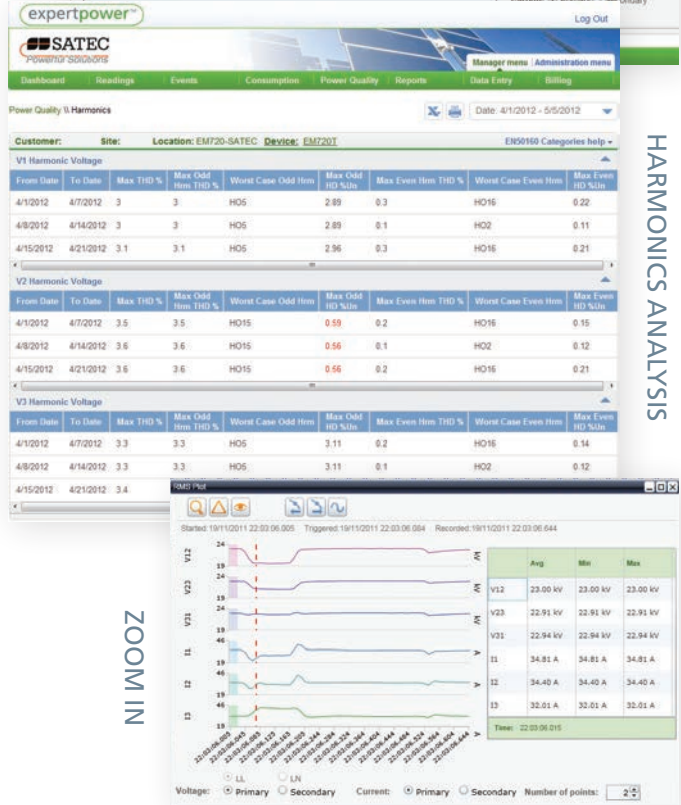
expertpower

Log Out

SATEC
Powerful Solutions

Manager menu | Administration menu

Dashboard | Readings | Events | Consumption | Power Quality | Reports | Data Entry | Billing

Power Quality \\ Harmonics

Date: 4/1/2012 - 5/5/2012

Customer: Site: Location: EM720-SATEC Device: EM720T

EN50160 Categories help

V1 Harmonic Voltage

| From Date | To Date | Max THD % | Max Odd Hrm THD % | Worst Case Odd Hrm | Max Odd HD %Un | Max Even Hrm THD % | Worst Case Even Hrm | Max Even HD %Un |
|---|---|---|---|---|---|---|---|---|
| 4/1/2012 | 4/7/2012 | 3 | 3 | HO5 | 2.89 | 0.3 | HO16 | 0.22 |
| 4/8/2012 | 4/14/2012 | 3 | 3 | HO5 | 2.89 | 0.1 | HO2 | 0.11 |
| 4/15/2012 | 4/21/2012 | 3.1 | 3.1 | HO5 | 2.96 | 0.3 | HO16 | 0.21 |

V2 Harmonic Voltage

| From Date | To Date | Max THD % | Max Odd Hrm THD % | Worst Case Odd Hrm | Max Odd HD %Un | Max Even Hrm THD % | Worst Case Even Hrm | Max Even HD %Un |
|---|---|---|---|---|---|---|---|---|
| 4/1/2012 | 4/7/2012 | 3.5 | 3.5 | HO15 | 0.59 | 0.2 | HO16 | 0.15 |
| 4/8/2012 | 4/14/2012 | 3.6 | 3.6 | HO15 | 0.56 | 0.1 | HO2 | 0.12 |
| 4/15/2012 | 4/21/2012 | 3.6 | 3.6 | HO15 | 0.56 | 0.2 | HO16 | 0.21 |

V3 Harmonic Voltage

| From Date | To Date | Max THD % | Max Odd Hrm THD % | Worst Case Odd Hrm | Max Odd HD %Un | Max Even Hrm THD % | Worst Case Even Hrm | Max Even HD %Un |
|---|---|---|---|---|---|---|---|---|
| 4/1/2012 | 4/7/2012 | 3.3 | 3.3 | HO5 | 3.11 | 0.2 | HO16 | 0.14 |
| 4/8/2012 | 4/14/2012 | 3.3 | 3.3 | HO5 | 3.11 | 0.1 | HO2 | 0.12 |
| 4/15/2012 | 4/21/2012 | 3.4 | | | | | | |

HARMONICS ANALYSIS

RMS Plot

Started: 19/11/2011 22:03:06.005 Triggered: 19/11/2011 22:03:06.084 Recorded: 19/11/2011 22:03:06.644

V12 24 19 kV
V23 24 19 kV
V31 24 19 kV
I1 46 19 A
I2 46 19 A
I3 46 19 A

| | Avg | Min | Max |
|---|---|---|---|
| V12 | 23.00 kV | 23.00 kV | 23.00 kV |
| V23 | 22.91 kV | 22.91 kV | 22.91 kV |
| V31 | 22.94 kV | 22.94 kV | 22.94 kV |
| I1 | 34.81 A | 34.81 A | 34.81 A |
| I2 | 34.40 A | 34.40 A | 34.40 A |
| I3 | 32.01 A | 32.01 A | 32.01 A |

Time: 22:03:06.015

ZOOM IN

LL LN
Voltage: Primary Secondary Current: Primary Secondary Number of points: 2